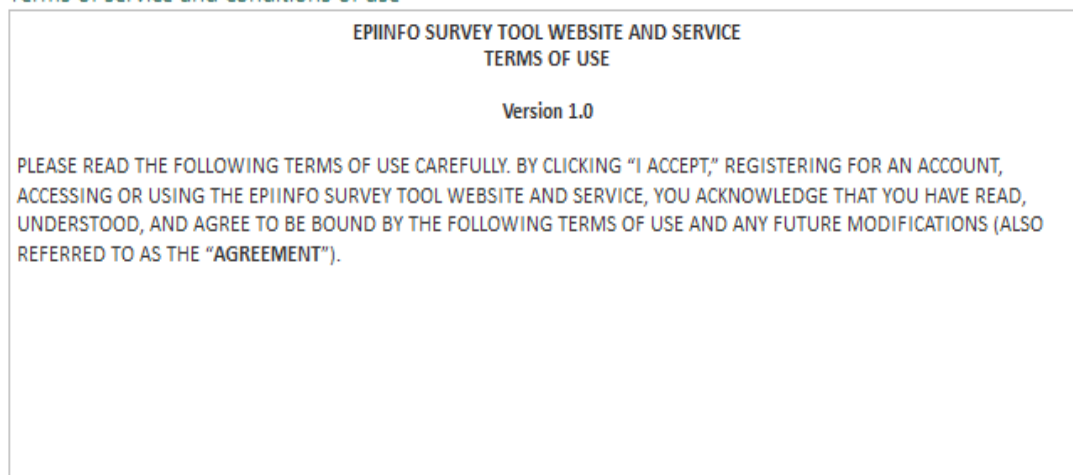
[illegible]

EPIINFO SURVEY TOOL WEBSITE AND SERVICE
TERMS OF USE

Version 1.0

PLEASE READ THE FOLLOWING TERMS OF USE CAREFULLY. BY CLICKING "I ACCEPT," REGISTERING FOR AN ACCOUNT, ACCESSING OR USING THE EPIINFO SURVEY TOOL WEBSITE AND SERVICE, YOU ACKNOWLEDGE THAT YOU HAVE READ, UNDERSTOOD, AND AGREE TO BE BOUND BY THE FOLLOWING TERMS OF USE AND ANY FUTURE MODIFICATIONS (ALSO REFERRED TO AS THE "AGREEMENT").